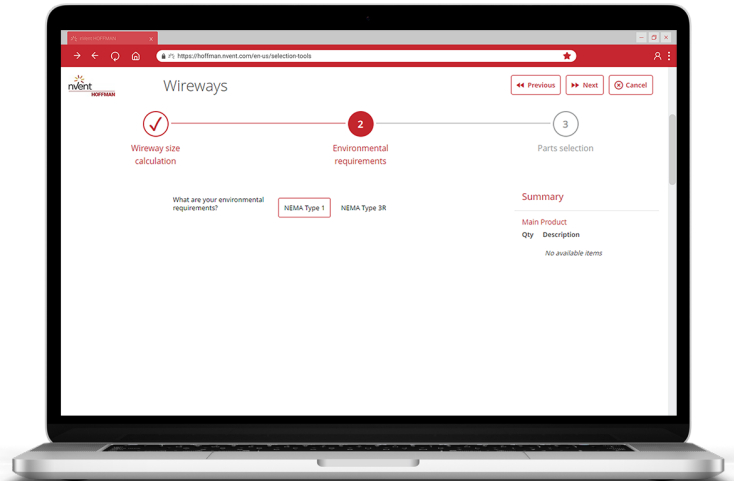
nVent HOFFMAN

https://hoffman.nvent.com/en-us/selection-tools

nVent HOFFMAN

Wireways

Previous

Next

Cancel

Wireway size calculation

2

Environmental requirements

3

Parts selection

What are your environmental requirements?

NEMA Type 1

NEMA Type 3R

Summary

Main Product

Qty Description

No available items